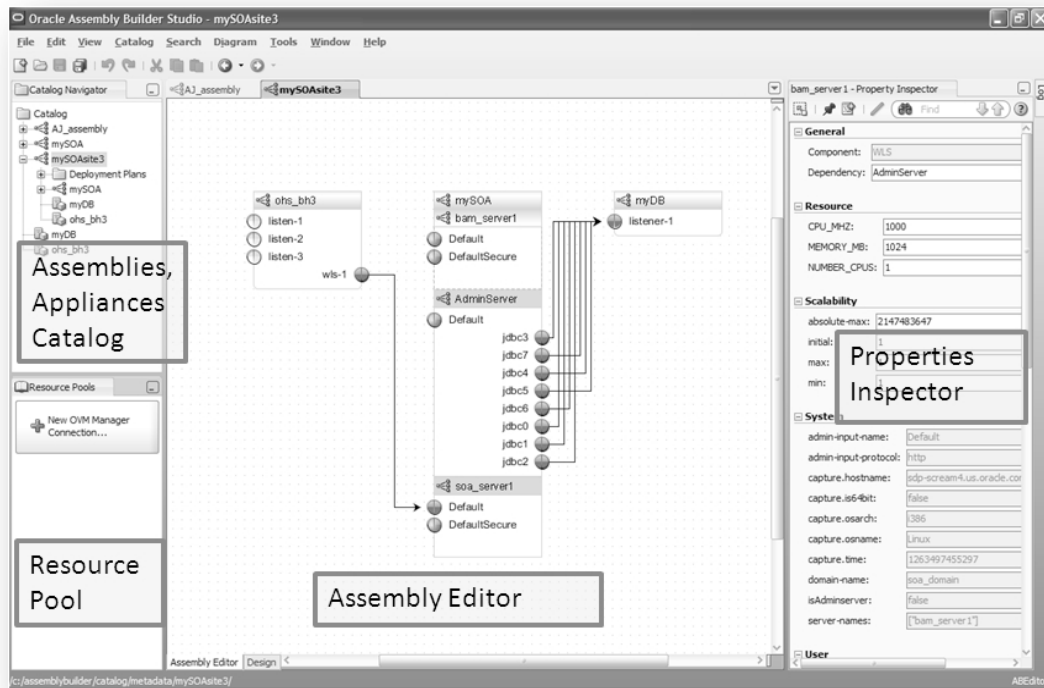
Oracle Assembly Builder Studio - mySOAsite3

File Edit View Catalog Search Diagram Tools Window Help

Catalog Navigator

AJ_assembly mySOAsite3

Catalog
AJ_assembly
mySOA
mySOAsite3
Deployment Plans
mySOA
myDB
ohs_bh3
myDB
ohs_bh3

Assemblies, Appliances Catalog

Resource Pools

New OVM Manager Connection...

Resource Pool

ohs_bh3
listen-1
listen-2
listen-3
wls-1

mySOA
bam_server1
Default
DefaultSecure

AdminServer
Default
jdbc3
jdbc7
jdbc4
jdbc5
jdbc6
jdbc0
jdbc1
jdbc2

soa_server1
Default
DefaultSecure

myDB
listener-1

Assembly Editor

Assembly Editor Design

bam_server1 - Property Inspector

Find

General
Component: WLS
Dependency: AdminServer

Resource
CPU_MHZ: 1000
MEMORY_MB: 1024
NUMBER_CPUS: 1

Scalability
absolute-max: 2147483647
initial: 1
max:
min: 1

Properties Inspector

System
admin-input-name: Default
admin-input-protocol: http
capture.hostname: sdp-scream4.us.oracle.com
capture.is64bit: false
capture.osarch: i386
capture.osname: Linux
capture.time: 1263497455297
domain-name: soa_domain
isAdminserver: false
server-names: ["bam_server1"]

User

c:/assemblybuilder/catalog/metadata/mySOAsite3/

ABEditor